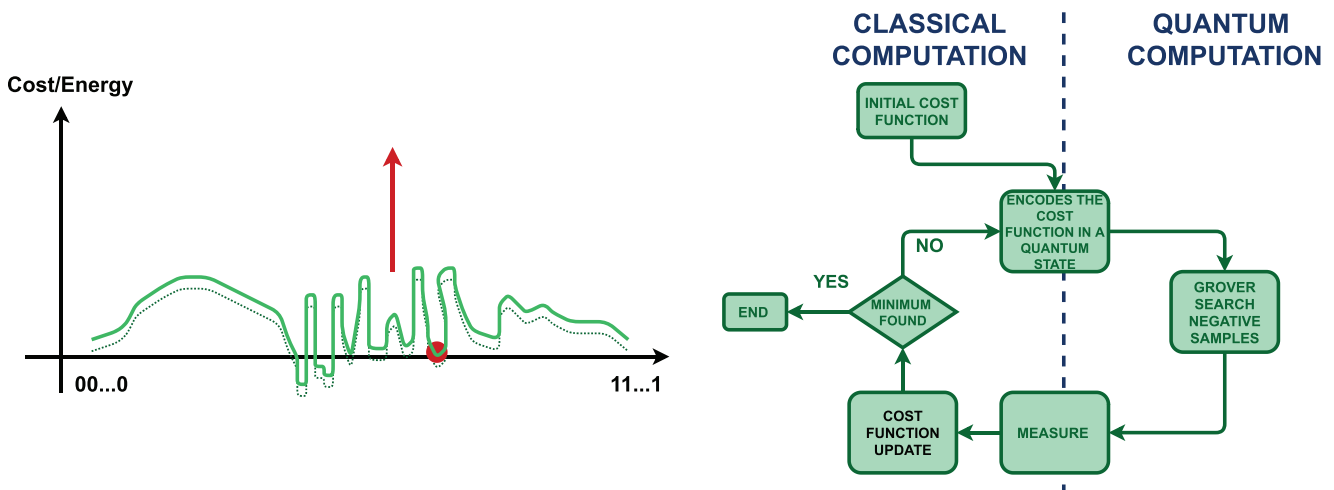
Cost/Energy

00...0

11...1

CLASSICAL COMPUTATION

QUANTUM COMPUTATION

INITIAL COST FUNCTION

ENCODES THE COST FUNCTION IN A QUANTUM STATE

GROVER SEARCH NEGATIVE SAMPLES

MEASURE

COST FUNCTION UPDATE

MINIMUM FOUND

NO

YES

END